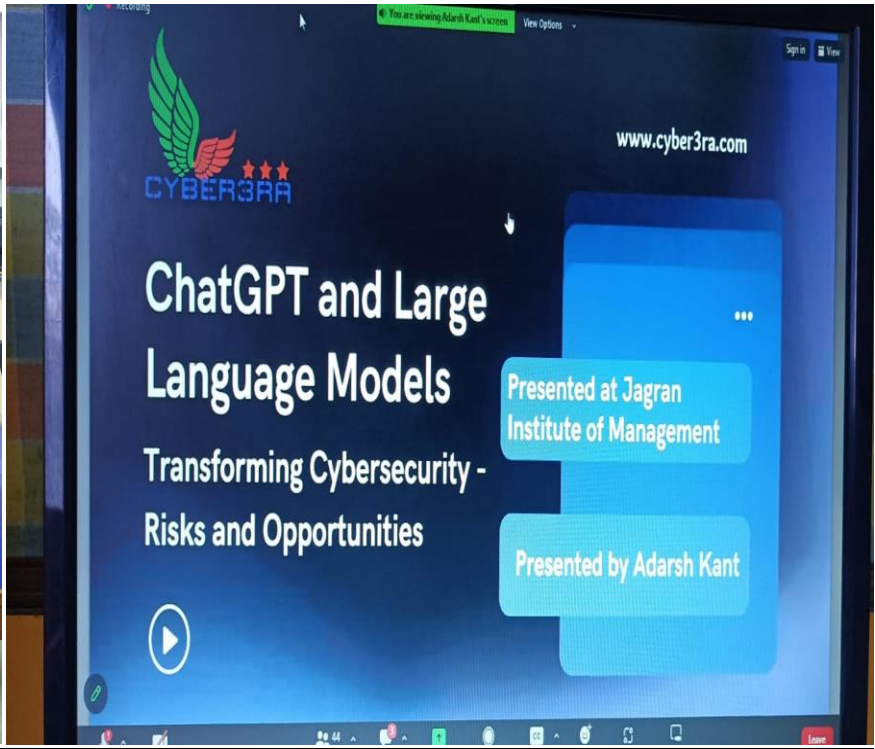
Recording

You are viewing Adarsh Kant's screen

View Options

Sign in

View

CYBER3RA

www.cyber3ra.com

ChatGPT and Large Language Models

Transforming Cybersecurity - Risks and Opportunities

Presented at Jagran Institute of Management

Presented by Adarsh Kant

44

Leave